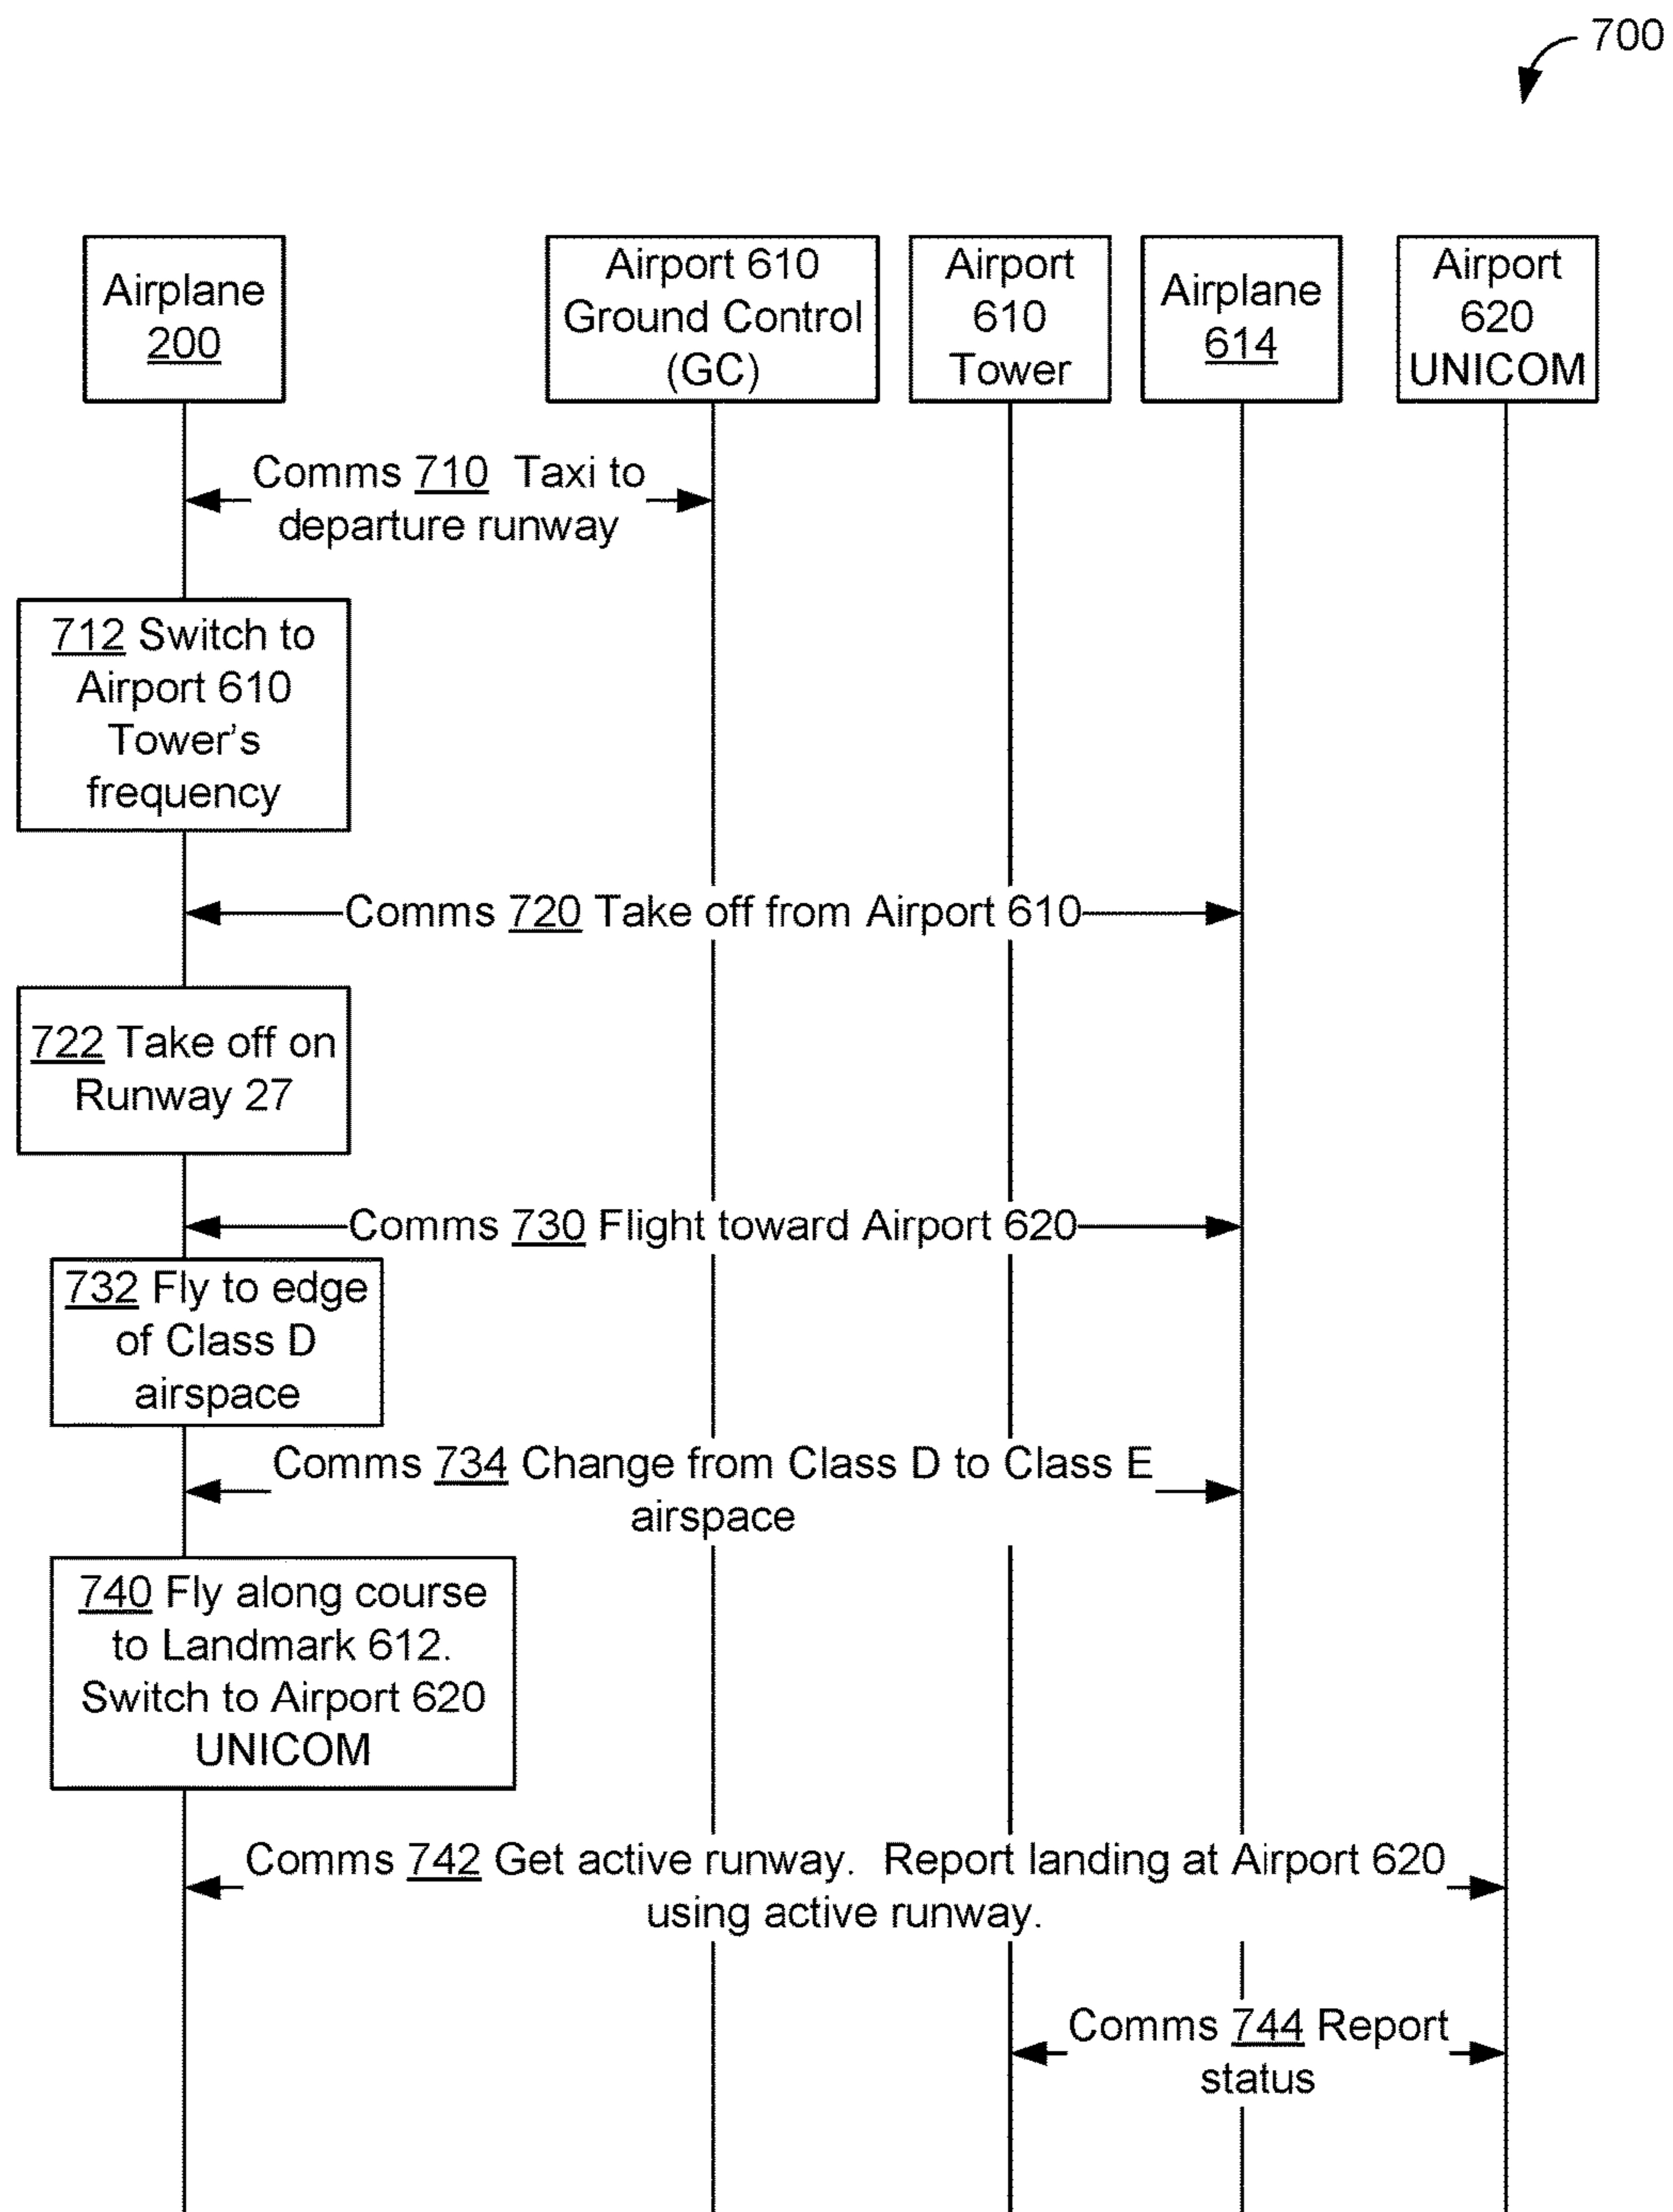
700

Airplane 200

Airport 610 Ground Control (GC)

Airport 610 Tower

Airplane 614

Airport 620 UNICOM

Comms 710 Taxi to departure runway

712 Switch to Airport 610 Tower's frequency

Comms 720 Take off from Airport 610

722 Take off on Runway 27

Comms 730 Flight toward Airport 620

732 Fly to edge of Class D airspace

Comms 734 Change from Class D to Class E airspace

740 Fly along course to Landmark 612. Switch to Airport 620 UNICOM

Comms 742 Get active runway. Report landing at Airport 620 using active runway.

Comms 744 Report status